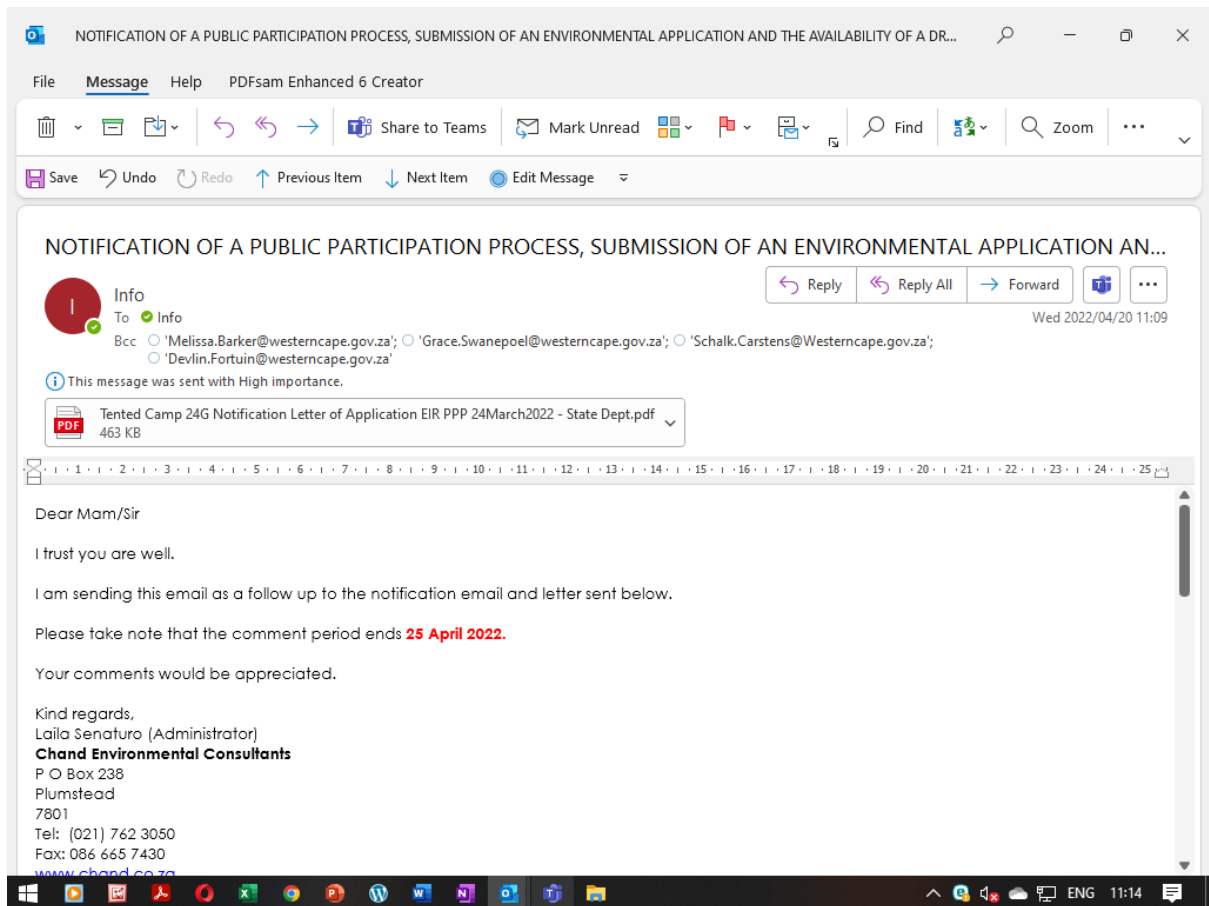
NOTIFICATION OF A PUBLIC PARTICIPATION PROCESS, SUBMISSION OF AN ENVIRONMENTAL APPLICATION AND THE AVAILABILITY OF A DR...

File Message Help PDFsam Enhanced 6 Creator

Share to Teams Mark Unread Find Zoom

Save Undo Redo Previous Item Next Item Edit Message

NOTIFICATION OF A PUBLIC PARTICIPATION PROCESS, SUBMISSION OF AN ENVIRONMENTAL APPLICATION AN...

Info
To Info
Bcc 'Melissa.Barker@westerncape.gov.za'; 'Grace.Swanepoel@westerncape.gov.za'; 'Schalk.Carstens@Westerncape.gov.za'; 'Devlin.Fortuin@westerncape.gov.za'

Reply Reply All Forward
Wed 2022/04/20 11:09

This message was sent with High importance.

Tented Camp 24G Notification Letter of Application EIR PPP 24March2022 - State Dept.pdf
463 KB

Dear Mam/Sir

I trust you are well.

I am sending this email as a follow up to the notification email and letter sent below.

Please take note that the comment period ends 25 April 2022.

Your comments would be appreciated.

Kind regards,
Laila Senaturo (Administrator)
Chand Environmental Consultants
P O Box 238
Plumstead
7801
Tel: (021) 762 3050
Fax: 086 665 7430
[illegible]

ENG 11:14